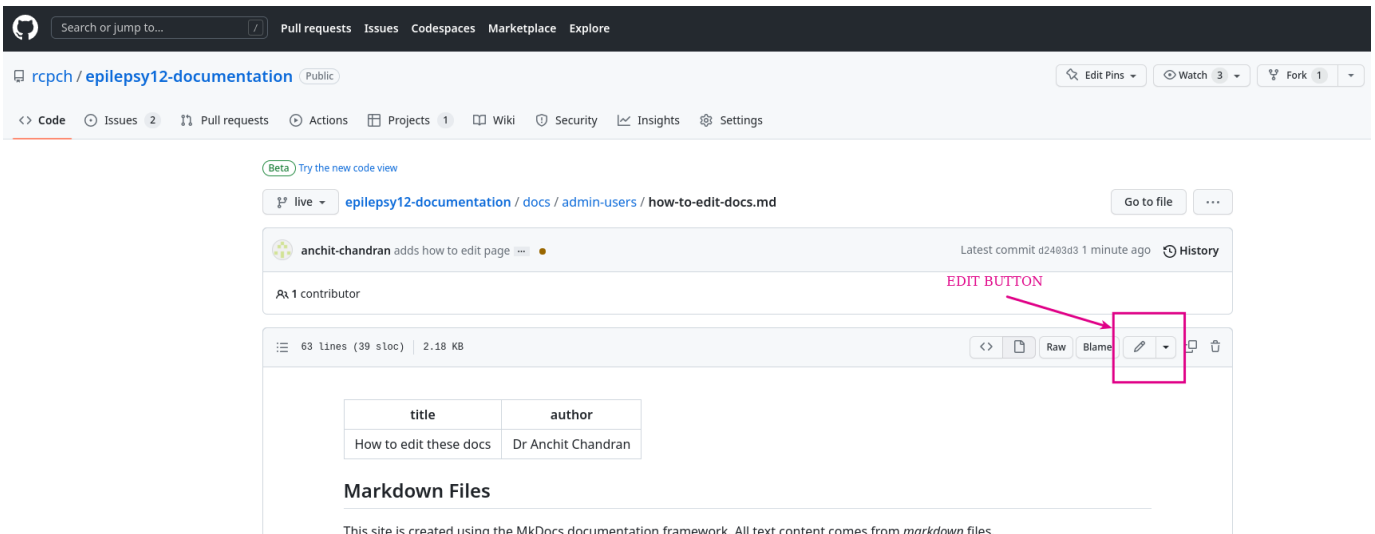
Search or jump to... / Pull requests Issues Codespaces Marketplace Explore

rcpch / epilepsy12-documentation Public

Edit Pins Watch 3 Fork 1

Code Issues 2 Pull requests Actions Projects 1 Wiki Security Insights Settings

Beta Try the new code view

live epilepsy12-documentation / docs / admin-users / how-to-edit-docs.md

Go to file ...

anchit-chandran adds how to edit page ...

Latest commit d2403d3 1 minute ago History

1 contributor

EDIT BUTTON

63 lines (39 sloc) | 2.18 KB

Raw Blame

| title | author |
|---|---|
| How to edit these docs | Dr Anchit Chandran |

Markdown Files

This site is created using the MkDocs documentation framework. All text content comes from *markdown* files